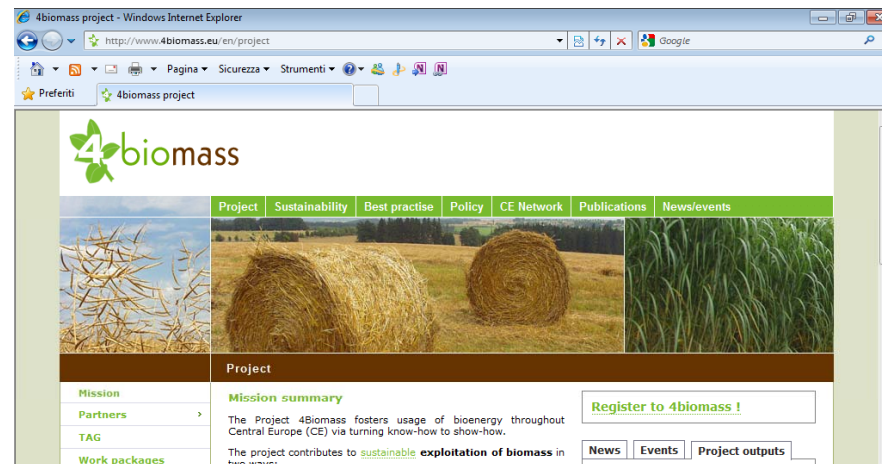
4biomass project - Windows Internet Explorer

http://www.4biomass.eu/en/project

Google

Pagina ▾ Sicurezza ▾ Strumenti ▾

Preferiti

4biomass project

4biomass

Project | Sustainability | Best practise | Policy | CE Network | Publications | News/events

Project

Mission

Partners

TAG

Work packages

Mission summary

The Project 4Biomass fosters usage of bioenergy throughout Central Europe (CE) via turning know-how to show-how.

The project contributes to sustainable exploitation of biomass in two ways:

Register to 4biomass !

News | Events | Project outputs